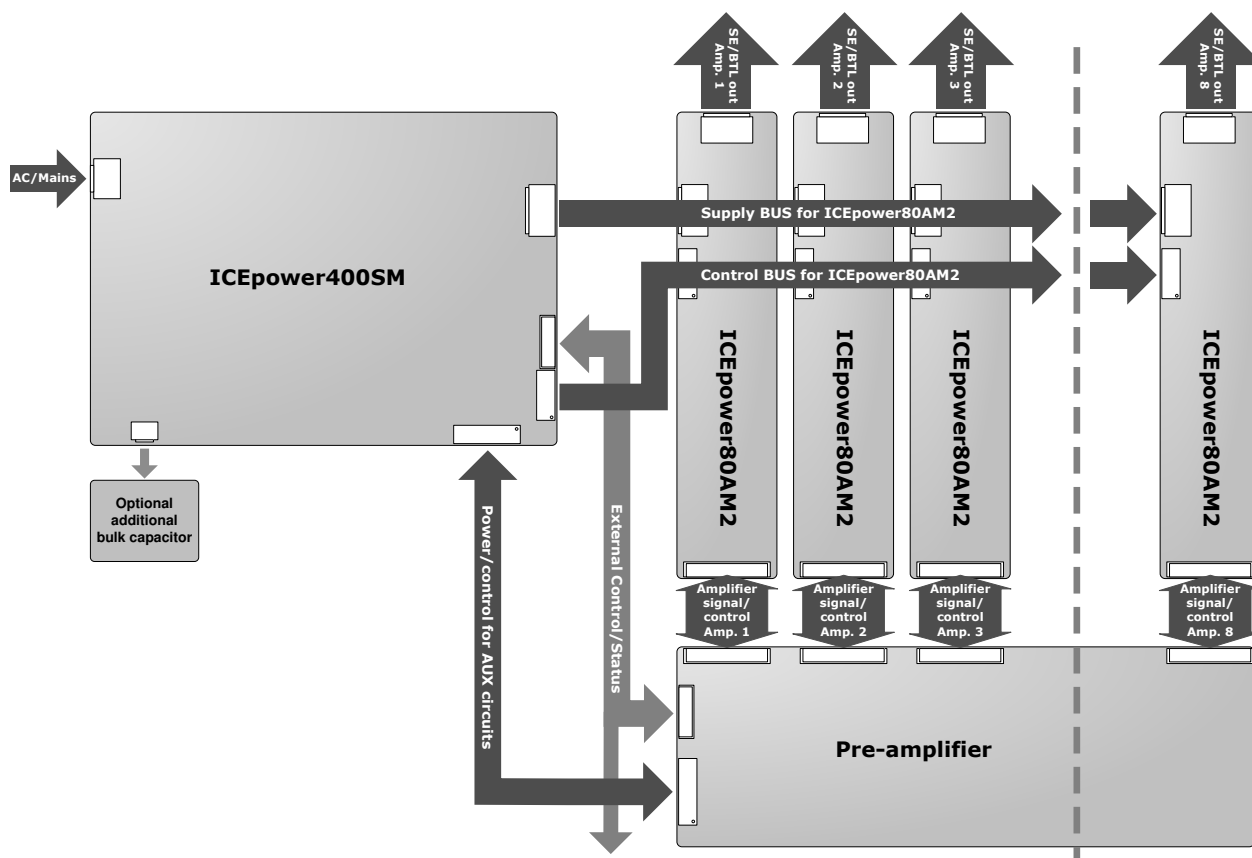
SE/BTL out Amp. 1

SE/BTL out Amp. 2

SE/BTL out Amp. 3

SE/BTL out Amp. 8

AC/Mains

ICEpower400SM

Supply BUS for ICEpower80AM2

Control BUS for ICEpower80AM2

ICEpower80AM2

ICEpower80AM2

ICEpower80AM2

ICEpower80AM2

Optional additional bulk capacitor

Power/control for AUX circuits

External Control/Status

Amplifier signal/ control Amp. 1

Amplifier signal/ control Amp. 2

Amplifier signal/ control Amp. 3

Amplifier signal/ control Amp. 8

Pre-amplifier